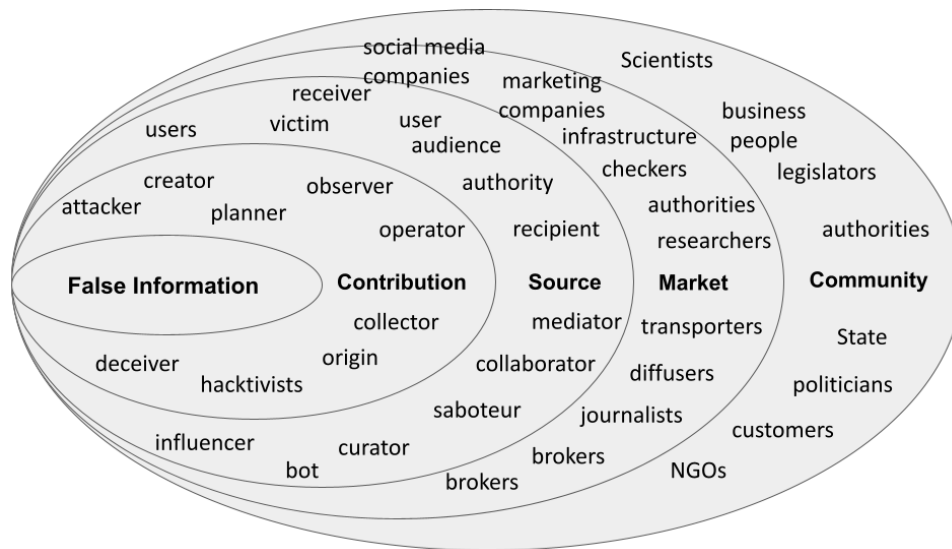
social media companies

Scientists

marketing companies

receiver

business people

users

victim

user audience

infrastructure

checkers

legislators

creator

observer

authority

attacker

planner

authorities

operator

recipient

authorities

researchers

False Information

Contribution

Source

Market

Community

collector

mediator

transporters

State

deceiver

origin

collaborator

hacktivists

diffusers

politicians

saboteur

journalists

influencer

customers

curator

brokers

bot

brokers

NGOs